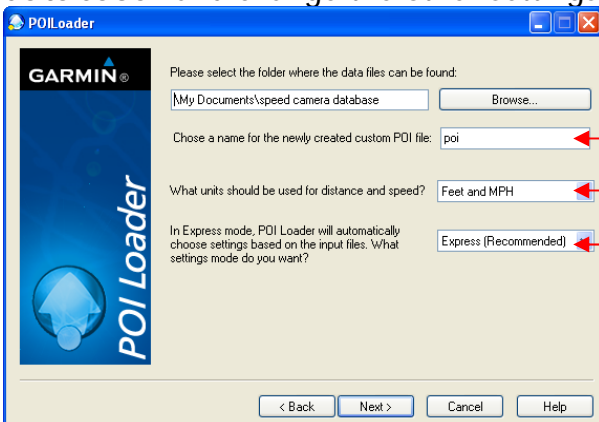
POILoader

GARMIN

POI Loader

Please select the folder where the data files can be found:

\My Documents\speed camera database

Browse...

Chose a name for the newly created custom POI file: poi

What units should be used for distance and speed? Feet and MPH

In Express mode, POI Loader will automatically choose settings based on the input files. What settings mode do you want?

Express (Recommended)

< Back

Next >

Cancel

Help